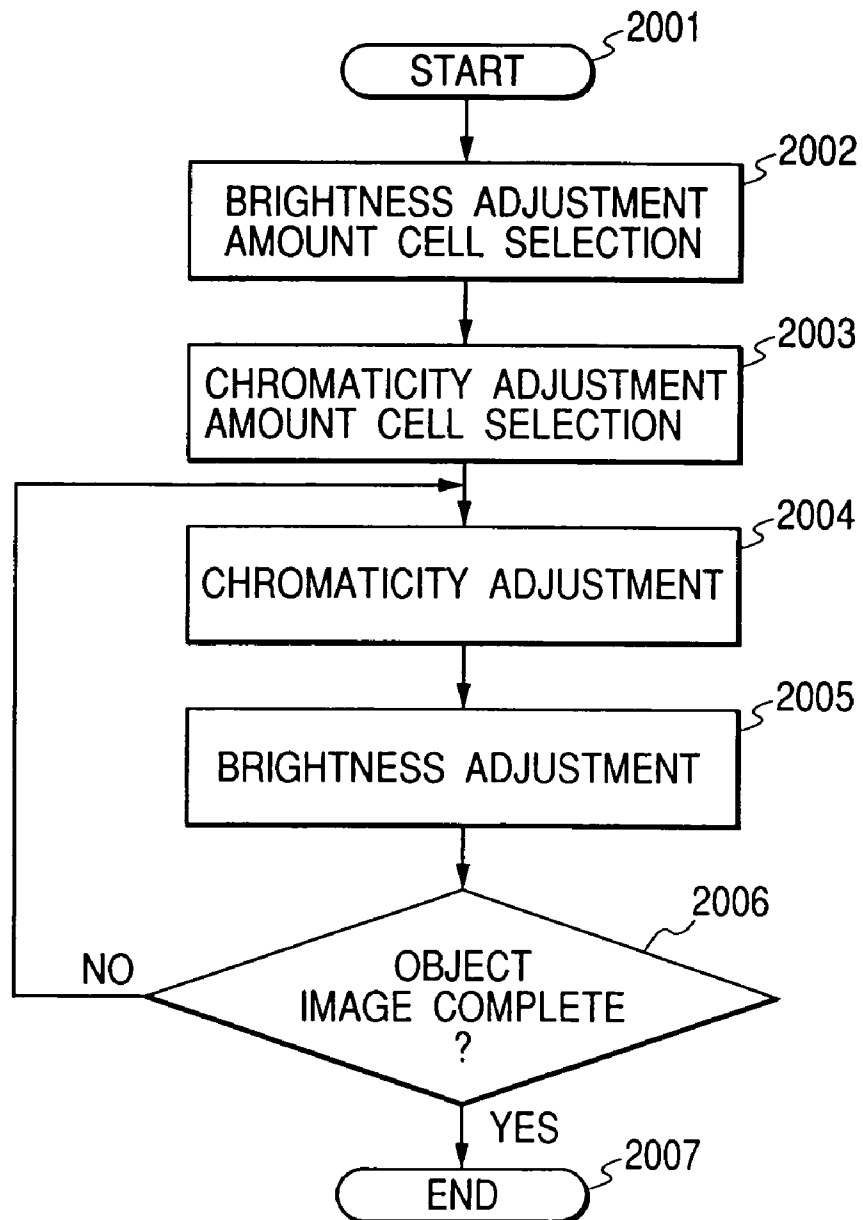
2001
START

2002
BRIGHTNESS ADJUSTMENT AMOUNT CELL SELECTION

2003
CHROMATICITY ADJUSTMENT AMOUNT CELL SELECTION

2004
CHROMATICITY ADJUSTMENT

2005
BRIGHTNESS ADJUSTMENT

2006
OBJECT IMAGE COMPLETE ?

NO

YES

2007
END